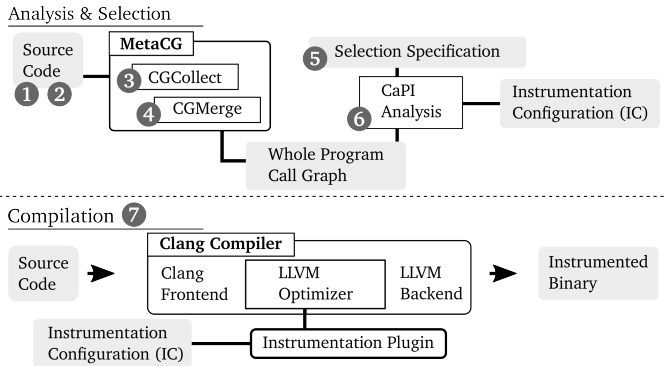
Analysis & Selection

Source Code

1 2

MetaCG

3 CGCollect

4 CGMerge

5 Selection Specification

6 CaPI Analysis

Instrumentation Configuration (IC)

Whole Program Call Graph

Compilation 7

Clang Compiler

Source Code

Clang Frontend

LLVM Optimizer

LLVM Backend

Instrumented Binary

Instrumentation Configuration (IC)

Instrumentation Plugin